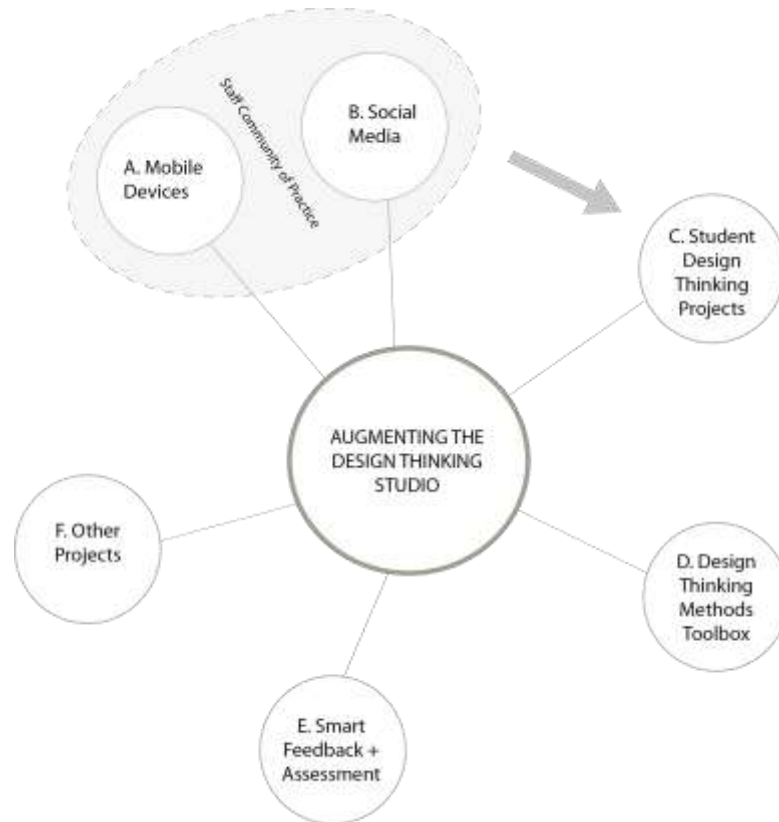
Staff Community of Practice

A. Mobile Devices

B. Social Media

C. Student Design Thinking Projects

AUGMENTING THE DESIGN THINKING STUDIO

F. Other Projects

D. Design Thinking Methods Toolbox

E. Smart Feedback + Assessment